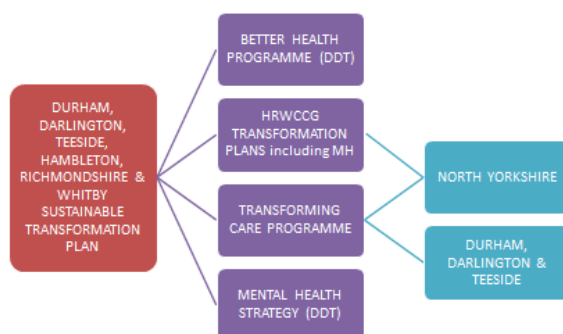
DURHAM, DARLINGTON, TEESIDE, HAMBLETON, RICHMONDSHIRE & WHITBY SUSTAINABLE TRANSFORMATION PLAN

BETTER HEALTH PROGRAMME (DDT)

HRWCCG TRANSFORMATION PLANS including MH

TRANSFORMING CARE PROGRAMME

MENTAL HEALTH STRATEGY (DDT)

NORTH YORKSHIRE

DURHAM, DARLINGTON & TEESIDE